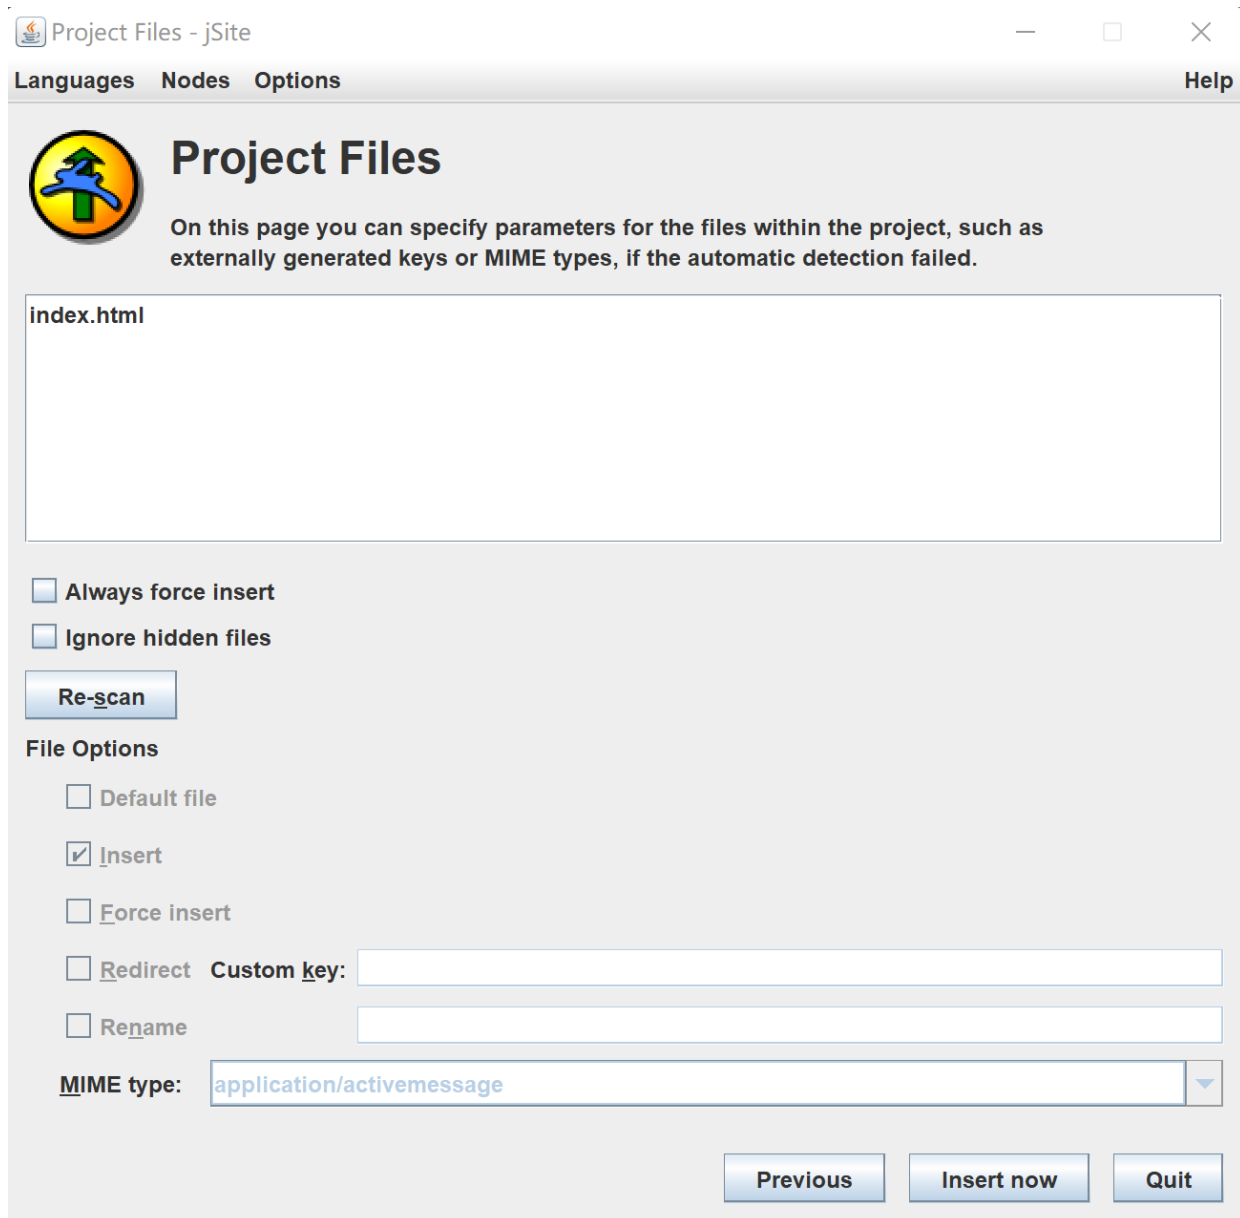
Project Files - jSite

Languages Nodes Options Help

Project Files

On this page you can specify parameters for the files within the project, such as externally generated keys or MIME types, if the automatic detection failed.

index.html

Always force insert

Ignore hidden files

Re-scan

File Options

Default file

Insert

Force insert

Redirect Custom key:

Rename

MIME type: application/activemessage

Previous Insert now Quit